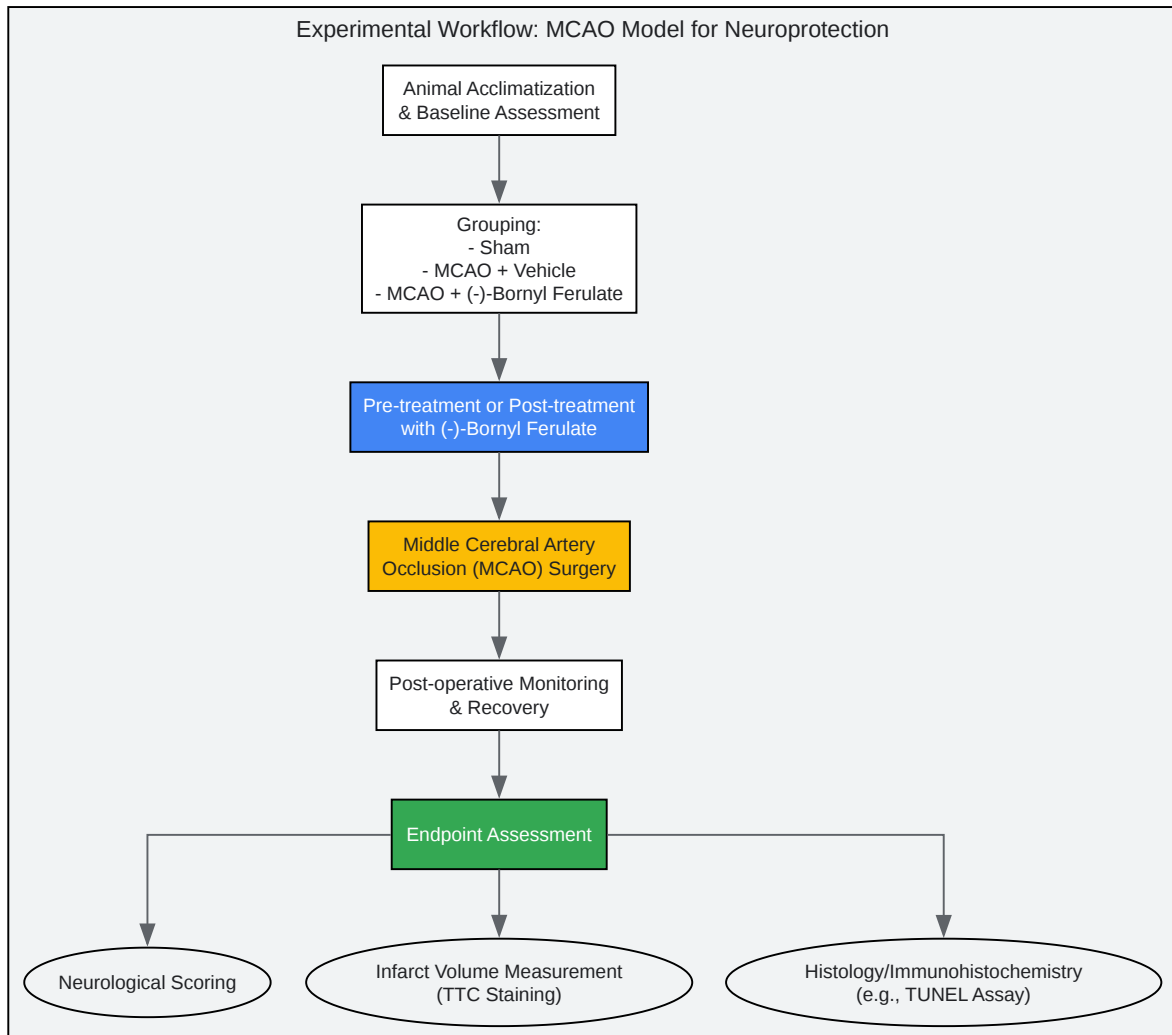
Experimental Workflow: MCAO Model for Neuroprotection

Animal Acclimatization & Baseline Assessment

Grouping:
- Sham
- MCAO + Vehicle
- MCAO + (-)-Bornyl Ferulate

Pre-treatment or Post-treatment with (-)-Bornyl Ferulate

Middle Cerebral Artery Occlusion (MCAO) Surgery

Post-operative Monitoring & Recovery

Endpoint Assessment

Neurological Scoring

Infarct Volume Measurement (TTC Staining)

Histology/Immunohistochemistry (e.g., TUNEL Assay)